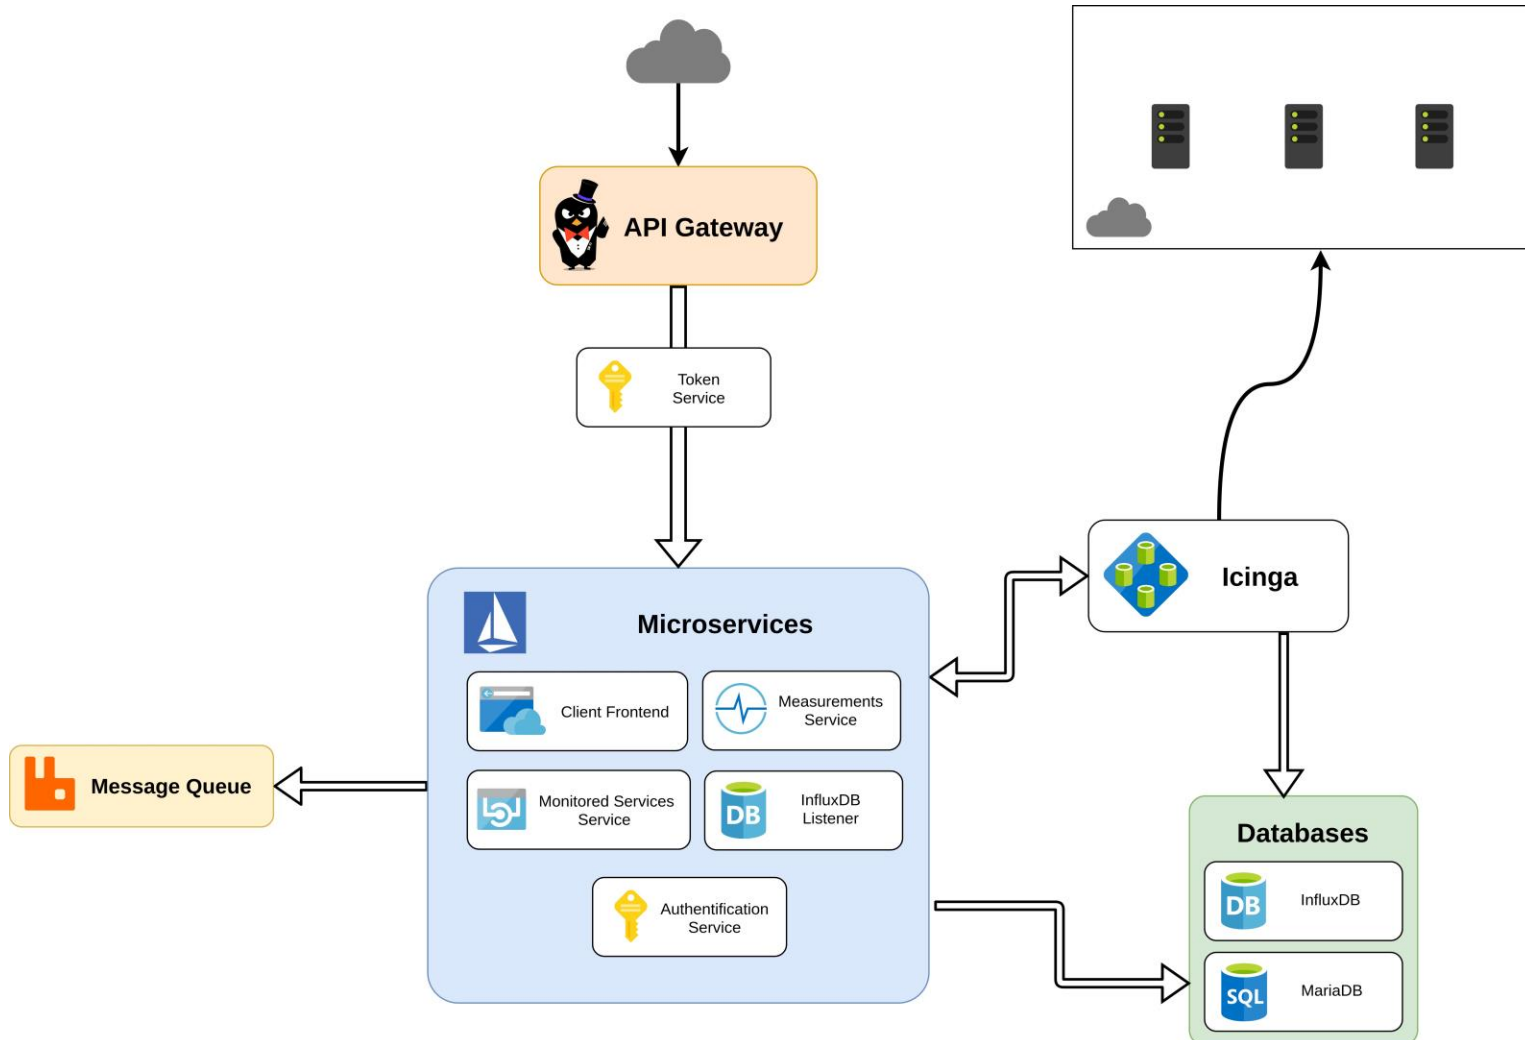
API Gateway

Token Service

Icinga

Microservices

Client Frontend

Measurements Service

Monitored Services Service

DB

InfluxDB Listener

Authentification Service

Message Queue

Databases

DB

InfluxDB

SQL

MariaDB